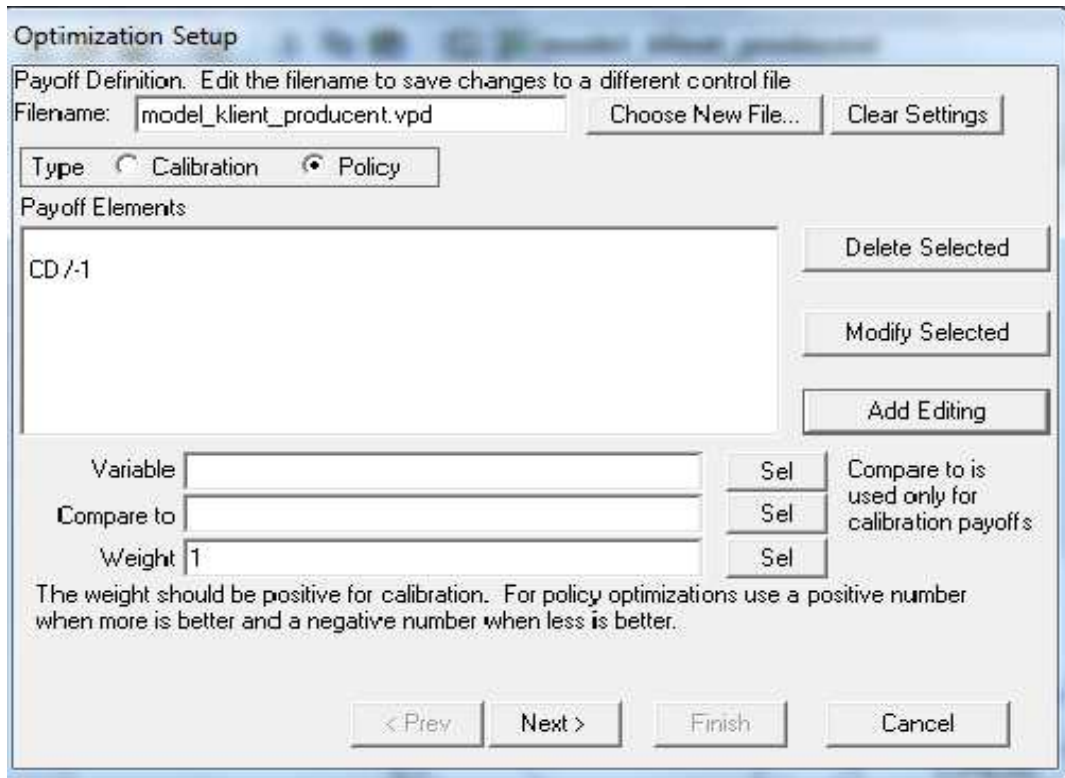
Optimization Setup

Payoff Definition. Edit the filename to save changes to a different control file

Filename: model_klient_producent.vpd

Choose New File...

Clear Settings

Type Calibration Policy

Payoff Elements

CD /-1

Delete Selected

Modify Selected

Add Editing

Variable

Sel

Compare to is used only for calibration payoffs

Compare to

Sel

Weight 1

Sel

The weight should be positive for calibration. For policy optimizations use a positive number when more is better and a negative number when less is better.

< Prev

Next >

Finish

Cancel